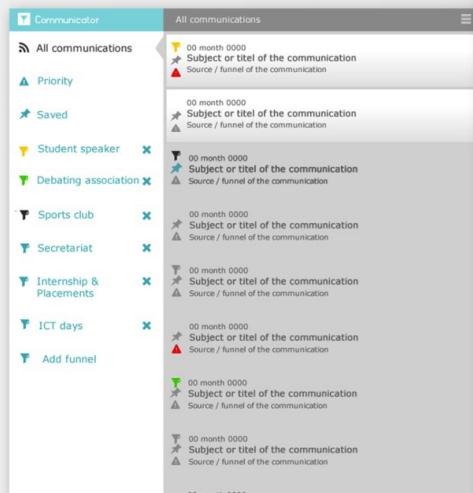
Communicator

All communications

All communications
Priority
Saved
Student speaker
Debating association
Sports club
Secretariat
Internship & Placements
ICT days
Add funnel

00 month 0000
Subject or titel of the communication
Source / funnel of the communication

00 month 0000
Subject or titel of the communication
Source / funnel of the communication

00 month 0000
Subject or titel of the communication
Source / funnel of the communication

00 month 0000
Subject or titel of the communication
Source / funnel of the communication

00 month 0000
Subject or titel of the communication
Source / funnel of the communication

00 month 0000
Subject or titel of the communication
Source / funnel of the communication

00 month 0000
Subject or titel of the communication
Source / funnel of the communication

00 month 0000
Subject or titel of the communication
Source / funnel of the communication